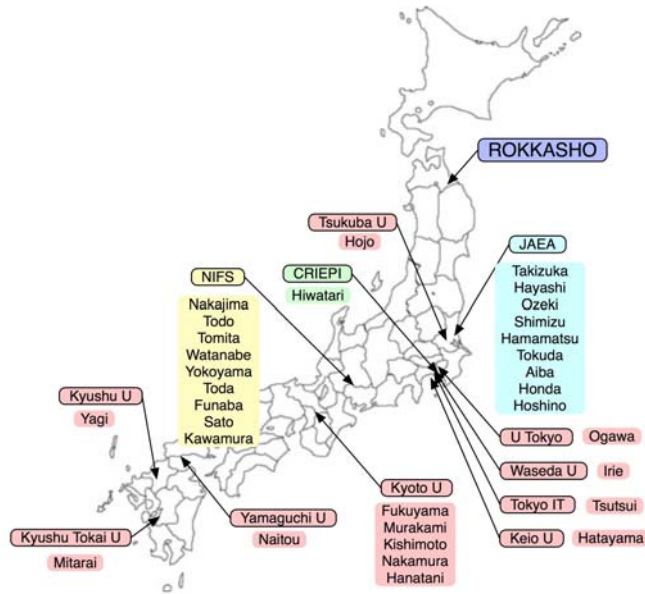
ROKKASHO

Tsukuba U
Hojo

JAEA
Takizuka
Hayashi
Ozeki
Shimizu
Hamamatsu
Tokuda
Aiba
Honda
Hoshino

NIFS
Nakajima
Todo
Tomita
Watanabe
Yokoyama
Toda
Funaba
Sato
Kawamura

CRIEPI
Hiwatari

Kyushu U
Yagi

U Tokyo
Ogawa

Waseda U
Irie

Tokyo IT
Tsutsui

Keio U
Hatayama

Kyoto U
Fukuyama
Murakami
Kishimoto
Nakamura
Hanatani

Yamaguchi U
Naitou

Kyushu Tokai U
Mitarai